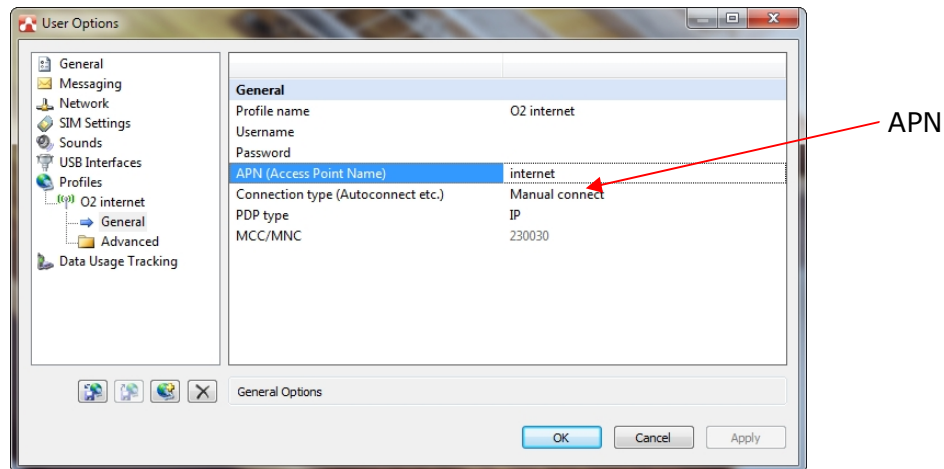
User Options

General
Messaging
Network
SIM Settings
Sounds
USB Interfaces
Profiles
O2 internet
General
Advanced
Data Usage Tracking

| General | |
|---|---|
| Profile name | O2 internet |
| Username | |
| Password | |
| APN (Access Point Name) | internet |
| Connection type (Autoconnect etc.) | Manual connect |
| PDP type | IP |
| MCC/MNC | 230030 |

APN

General Options

OK
Cancel
Apply